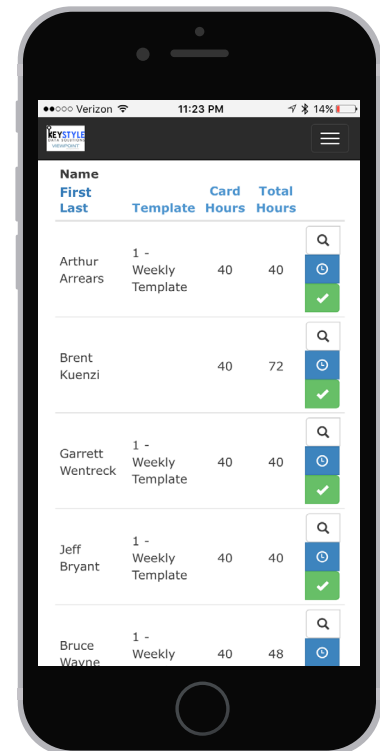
●●○○○ Verizon 11:23 PM 14%

KEYSTYLE DATA SOLUTIONS VIEWPOINT

| Name First Last | Template | Card Hours | Total Hours |
|---|---|---|---|
| Arthur Arrears | 1 - Weekly Template | 40 | 40 |
| Brent Kuenzi | | 40 | 72 |
| Garrett Wentreck | 1 - Weekly Template | 40 | 40 |
| Jeff Bryant | 1 - Weekly Template | 40 | 40 |
| Bruce Wayne | 1 - Weekly | 40 | 48 |